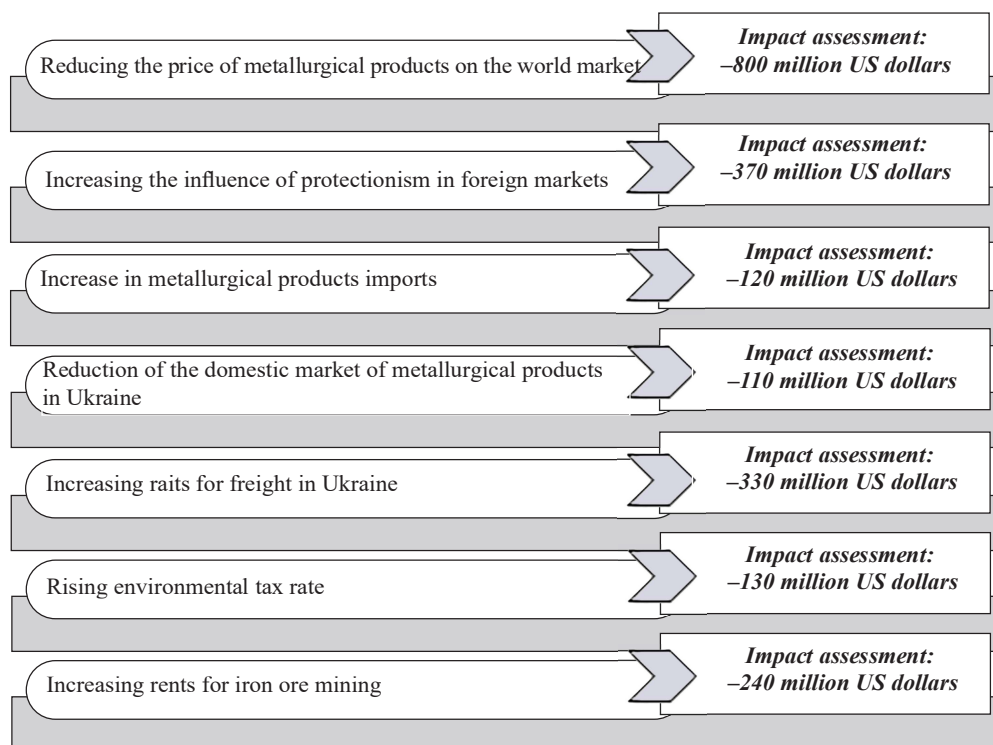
Reducing the price of metallurgical products on the world market

*Impact assessment: –800 million US dollars*

Increasing the influence of protectionism in foreign markets

*Impact assessment: –370 million US dollars*

Increase in metallurgical products imports

*Impact assessment: –120 million US dollars*

Reduction of the domestic market of metallurgical products in Ukraine

*Impact assessment: –110 million US dollars*

Increasing raits for freight in Ukraine

*Impact assessment: –330 million US dollars*

Rising environmental tax rate

*Impact assessment: –130 million US dollars*

Increasing rents for iron ore mining

*Impact assessment: –240 million US dollars*